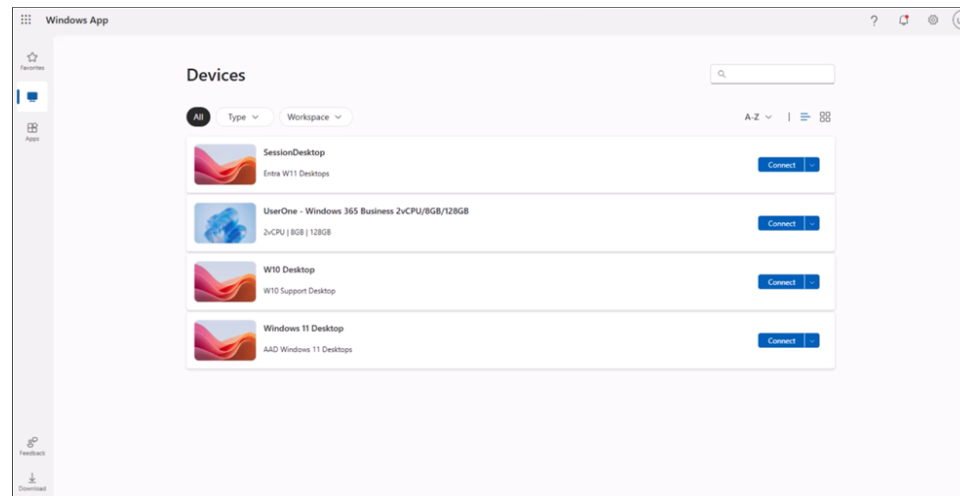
Windows App

Favorites

Apps

Devices

All Type Workspace

A-Z

SessionDesktop
Entra W11 Desktops
Connect

UserOne - Windows 365 Business 2vCPU/8GB/128GB
2vCPU | 8GB | 128GB
Connect

W10 Desktop
W10 Support Desktop
Connect

Windows 11 Desktop
AAD Windows 11 Desktops
Connect

Feedback

Download